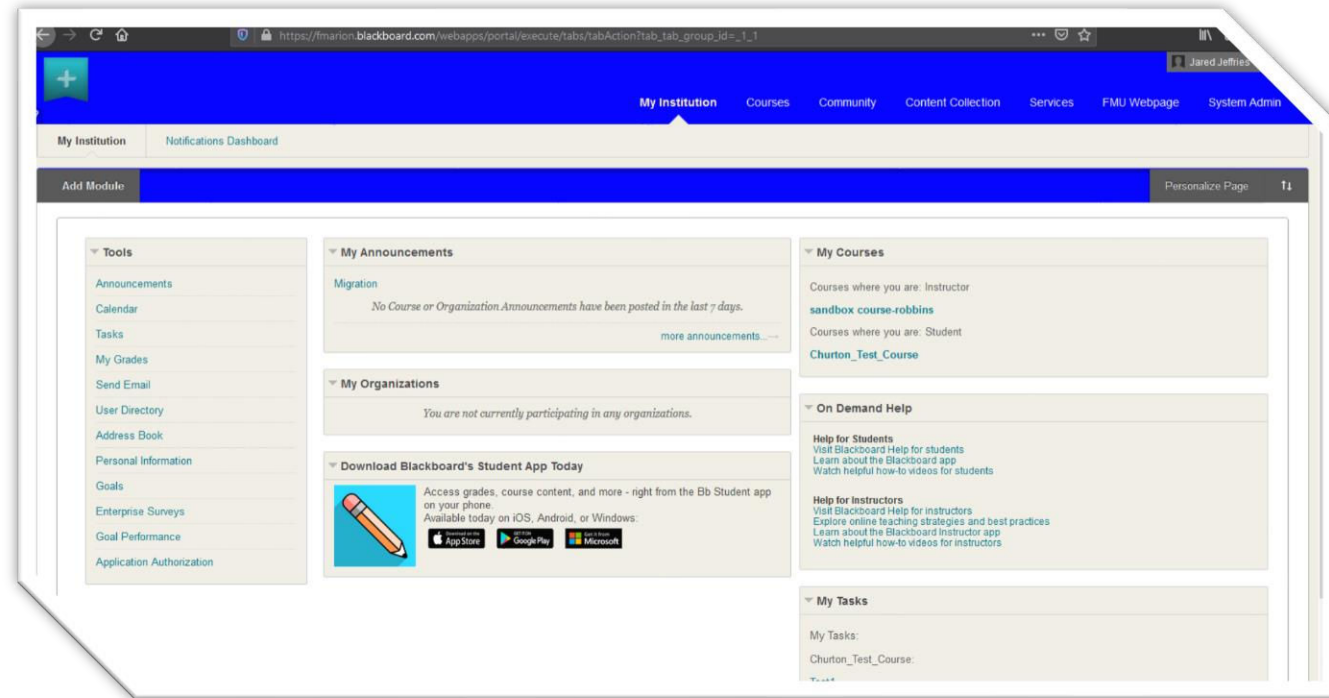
https://fmarion.blackboard.com/webapps/portal/execute/tabs/tabAction?tab_tab_group_id=_1_1

Jared Jeffries

My Institution Courses Community Content Collection Services FMU Webpage System Admin

My Institution Notifications Dashboard

Add Module

Personalize Page

Tools
Announcements
Calendar
Tasks
My Grades
Send Email
User Directory
Address Book
Personal Information
Goals
Enterprise Surveys
Goal Performance
Application Authorization

My Announcements
Migration
No Course or Organization Announcements have been posted in the last 7 days.
more announcements...

My Organizations
You are not currently participating in any organizations.

Download Blackboard's Student App Today
Access grades, course content, and more - right from the Bb Student app on your phone.
Available today on iOS, Android, or Windows:
Download on the App Store
GET IT ON Google Play
Get it from Microsoft

My Courses
Courses where you are: Instructor
sandbox course-robbins
Courses where you are: Student
Churton_Test_Course

On Demand Help
Help for Students
Visit Blackboard Help for students
Learn about the Blackboard app
Watch helpful how-to videos for students

Help for Instructors
Visit Blackboard Help for instructors
Explore online teaching strategies and best practices
Learn about the Blackboard Instructor app
Watch helpful how-to videos for instructors

My Tasks
My Tasks:
Churton_Test_Course:
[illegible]